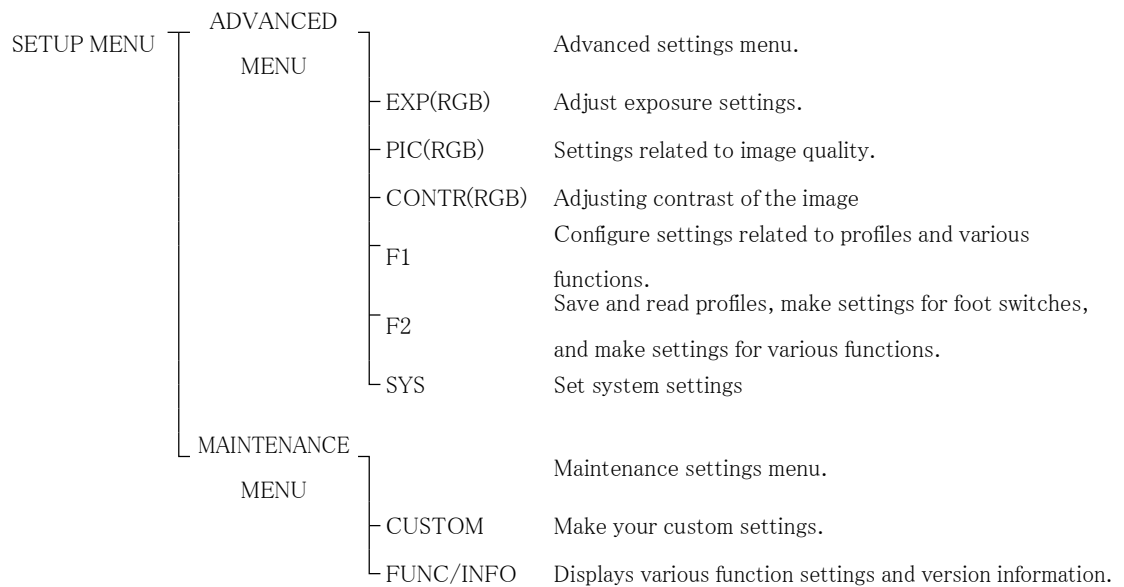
SETUP MENU

ADVANCED MENU

Advanced settings menu.

EXP(RGB) Adjust exposure settings.

PIC(RGB) Settings related to image quality.

CONTR(RGB) Adjusting contrast of the image

F1 Configure settings related to profiles and various functions.

F2 Save and read profiles, make settings for foot switches, and make settings for various functions.

SYS Set system settings

MAINTENANCE MENU

Maintenance settings menu.

CUSTOM Make your custom settings.

FUNC/INFO Displays various function settings and version information.